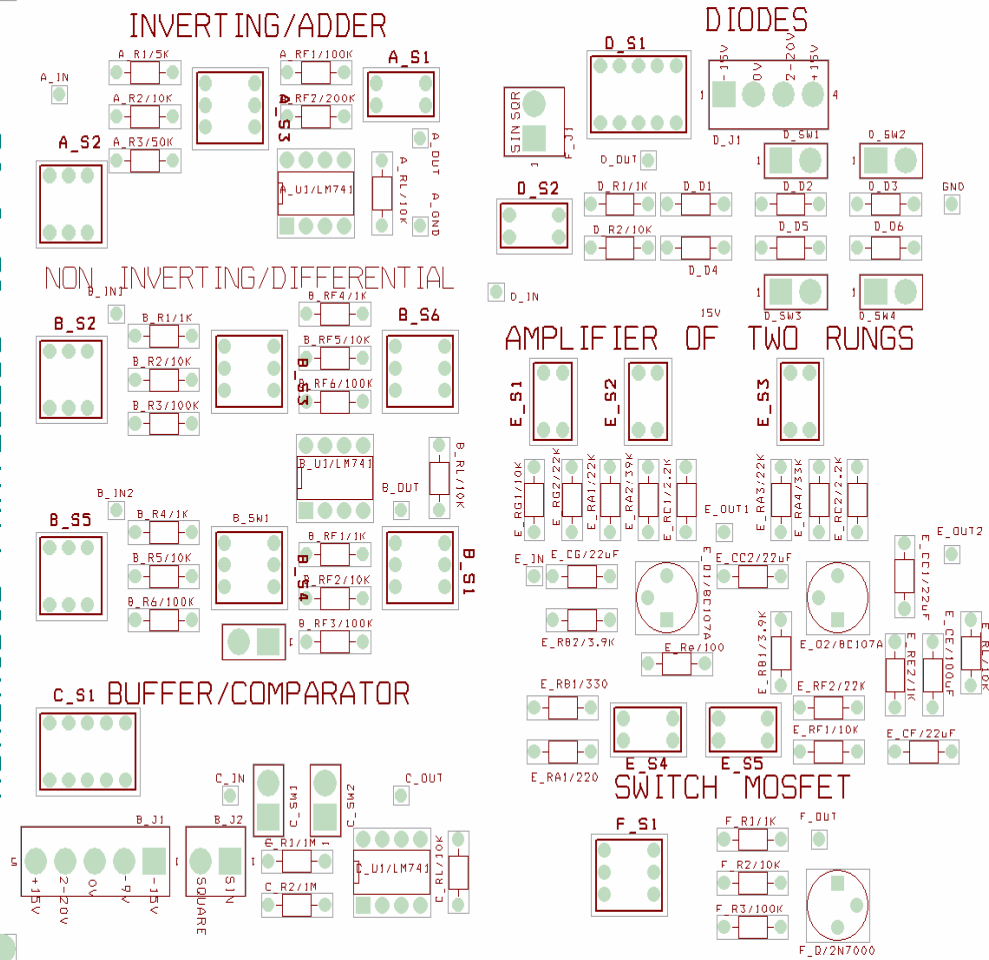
INVERTING/ADDER

A_IN
A_R1/5K
A_R2/10K
A_R3/50K
A_RF1/100K
A_RF2/200K
A_S1
A_S2
A_S3
A_U1/LM741
A_OUT
A_RL/10K
A_GND

DIODES

D_S1
SIN SQR
F_J1
1
-15V
0V
2-20V
+15V
1
4
D_J1
D_OUT
D_SW1
D_SW2
1
1
D_S2
D_R1/1K
D_D1
D_D2
D_D3
GND
D_R2/10K
D_D4
D_D5
D_D6
D_IN
D_SW3
D_SW4
1
1

NON_INVERTING/DIFFERENTIAL

B_IN1
B_S2
B_R1/1K
B_R2/10K
B_R3/100K
B_RF4/1K
B_RF5/10K
B_RF6/100K
B_S3
B_S6
B_U1/LM741
B_RL/10K
B_OUT
B_IN2
B_S5
B_R4/1K
B_R5/10K
B_R6/100K
B_SW1
B_RF1/1K
B_RF2/10K
B_RF3/100K
B_S4
B_S1

AMPLIFIER OF TWO RUNGS

15V
E_S1
E_S2
E_S3
E_RG1/10K
E_RG2/22K
E_RA1/22K
E_RA2/39K
E_RC1/2.2K
E_RA3/22K
E_RA4/33K
E_RC2/2.2K
E_OUT1
E_OUT2
E_IN
E_CG/22uF
E_Q1/BC107A
E_CC2/22uF
E_CC1/22uF
E_RB2/3.9K
E_Re/100
E_RB1/3.9K
E_Q2/BC107A
E_RE2/1K
E_CE/100uF
E_RL/10K
E_RB1/330
E_RF2/22K
E_RF1/10K
E_CF/22uF
E_RA1/220
E_S4
E_S5

SWITCH MOSFET

F_S1
F_R1/1K
F_OUT
F_R2/10K
F_R3/100K
F_Q/2N7000

C_S1 BUFFER/COMPARATOR

C_IN
C_OUT
C_SW1
C_SW2
B_J1
5
1
+15V
2-20V
0V
-9V
-15V
B_J2
SQUARE
SIN
C_R1/1M
C_R2/1M
C_U1/LM741
C_RL/10K